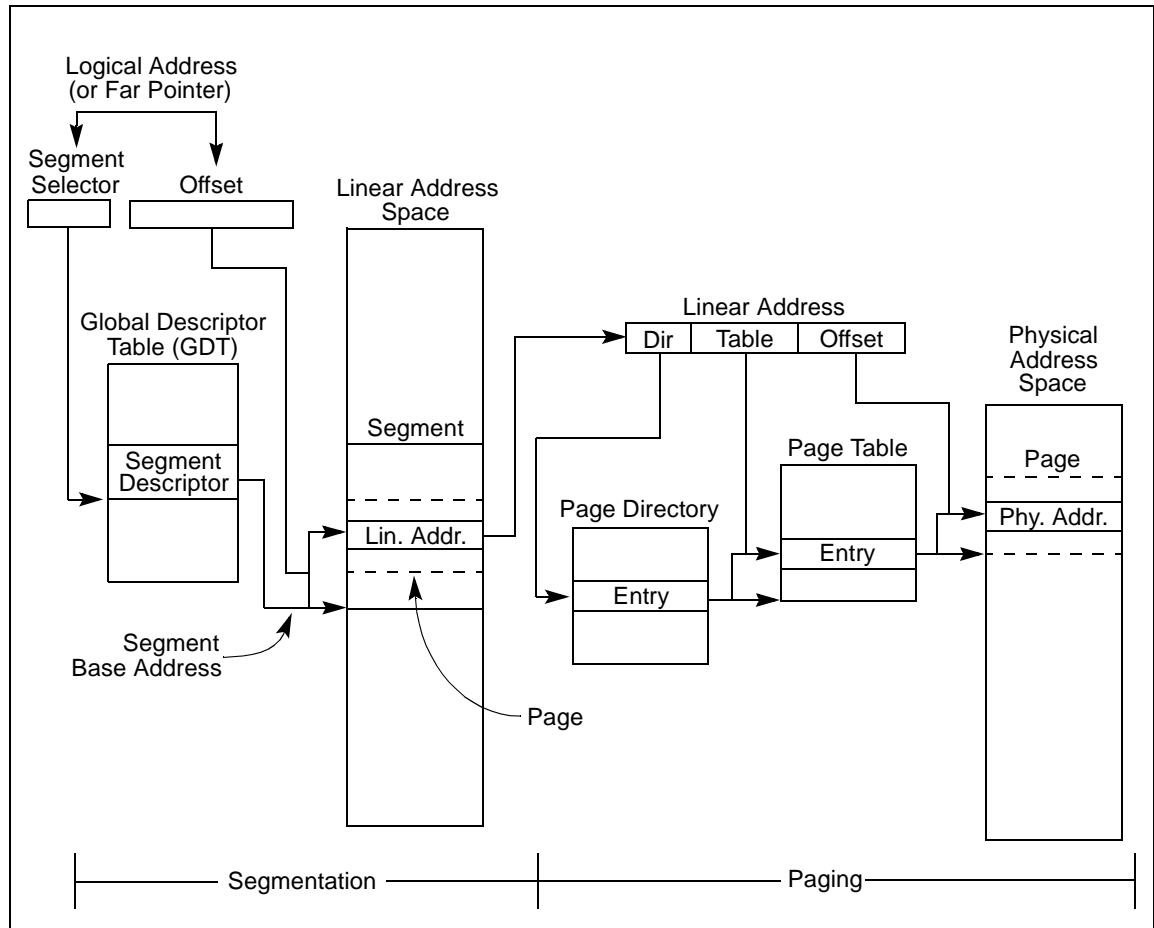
Logical Address
(or Far Pointer)

Segment Selector

Offset

Linear Address Space

Global Descriptor Table (GDT)

Segment Descriptor

Segment

Lin. Addr.

Segment Base Address

Page

Linear Address

Dir

Table

Offset

Page Directory

Entry

Page Table

Entry

Physical Address Space

Page

Phy. Addr.

Segmentation

Paging